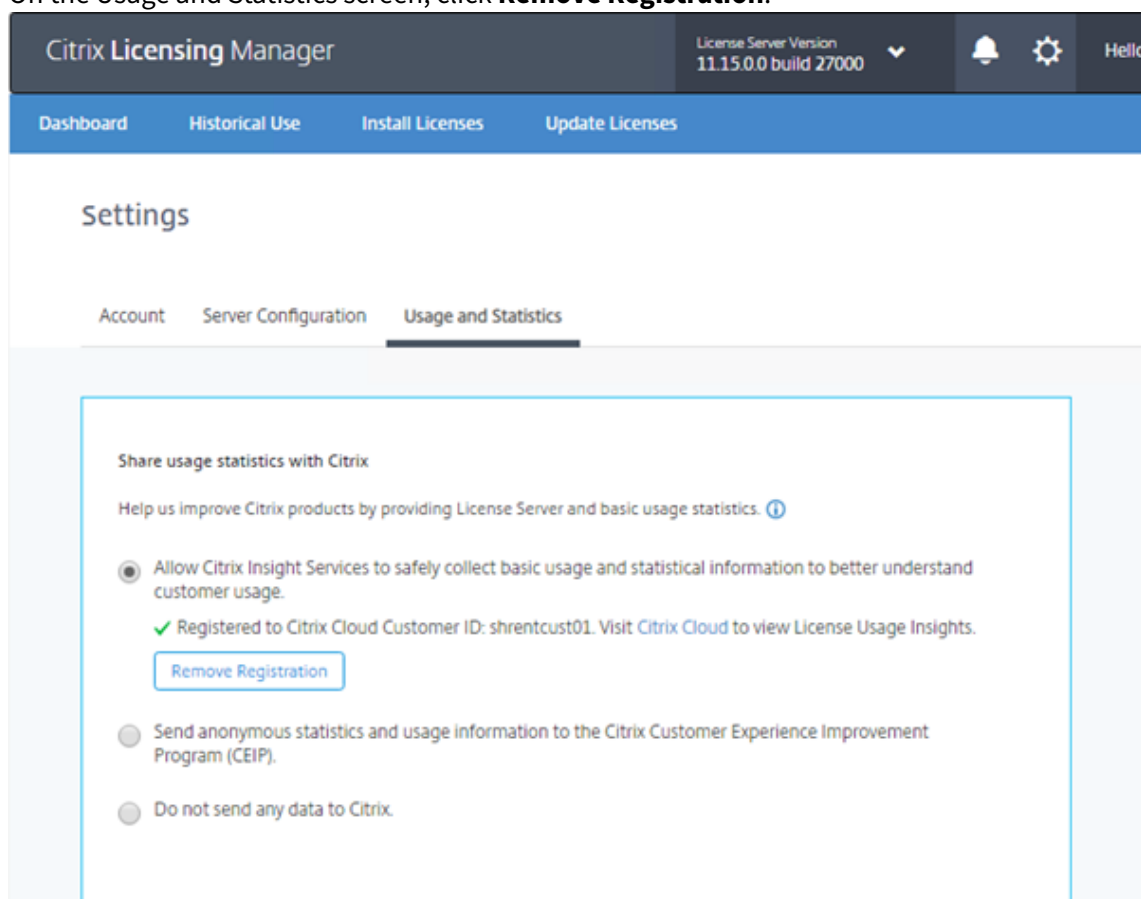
On the Usage and Statistics screen, click **Remove Registration**.

Citrix Licensing Manager

License Server Version
11.15.0.0 build 27000

Hello

Dashboard Historical Use Install Licenses Update Licenses

Settings

Account Server Configuration Usage and Statistics

Share usage statistics with Citrix

Help us improve Citrix products by providing License Server and basic usage statistics.

Allow Citrix Insight Services to safely collect basic usage and statistical information to better understand customer usage.

✓ Registered to Citrix Cloud Customer ID: shrentcust01. Visit Citrix Cloud to view License Usage Insights.

Remove Registration

Send anonymous statistics and usage information to the Citrix Customer Experience Improvement Program (CEIP).

Do not send any data to Citrix.